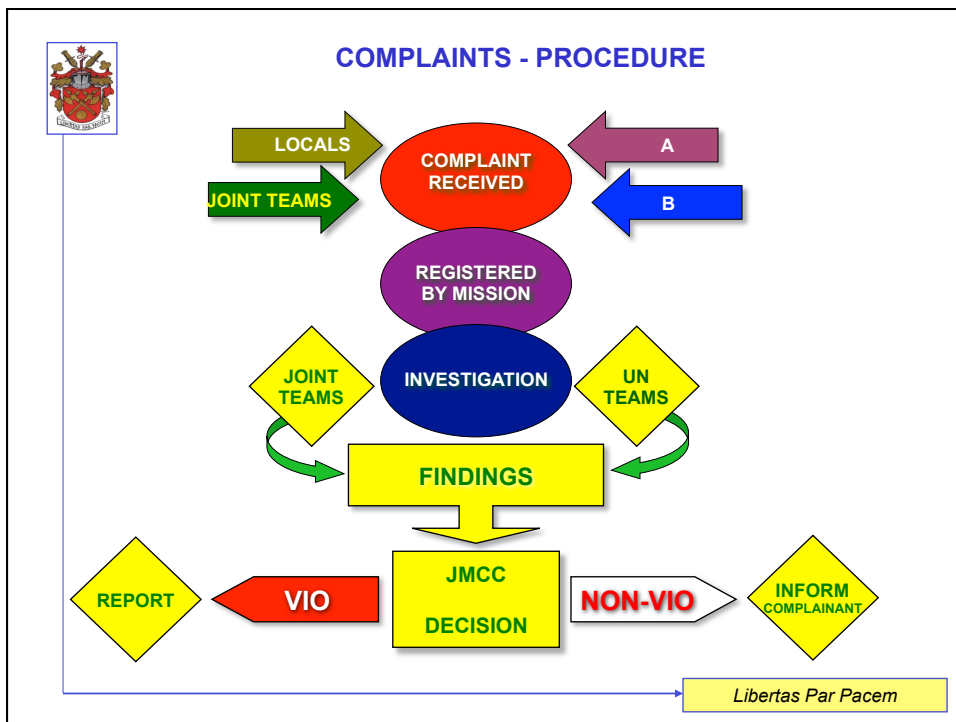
LIBERTAS PAR PACEM

COMPLAINTS - PROCEDURE

LOCALS

JOINT TEAMS

COMPLAINT RECEIVED

A

B

REGISTERED BY MISSION

JOINT TEAMS

INVESTIGATION

UN TEAMS

FINDINGS

REPORT

VIO

JMCC

DECISION

NON-VIO

INFORM COMPLAINANT

Libertas Par Pacem